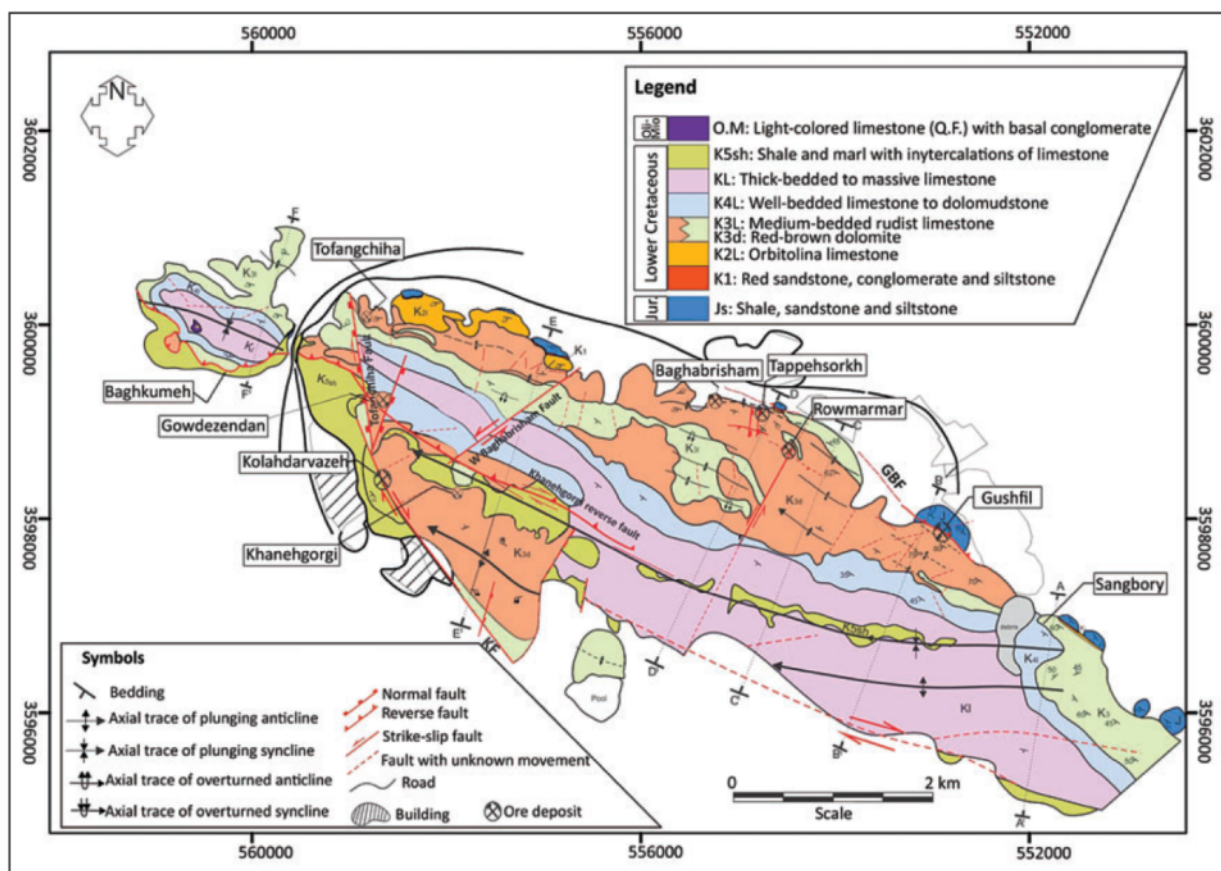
560000 556000 552000

N

3602000 3602000

3600000 3600000

3598000 3598000

3596000 3596000

Legend

Ol-Mio | O.M: Light-colored limestone (Q.F.) with basal conglomerate

Lower Cretaceous | K5sh: Shale and marl with inytercalations of limestone
KL: Thick-bedded to massive limestone
K4L: Well-bedded limestone to dolomudstone
K3L: Medium-bedded rudist limestone
K3d: Red-brown dolomite
K2L: Orbitolina limestone
K1: Red sandstone, conglomerate and siltstone

Jur. | Js: Shale, sandstone and siltstone

F
K3l
Tofangchiha
K2l
E
K1
K4l
Kl
F'
Baghkumeh
K5sh
Gowdezendan
Tofangchiha Fault
Baghabrisham Fault
Baghabrisham
Tappehsorkh
D
C
Rowmarmar
K3l
K3d
GBF
B
Kolahdarvazeh
Khanehgorgi reverse fault
Gushfil
Khanehgorgi
K3d
Sangbory
A
E'
KF
D'
C'
K5sh
K4l
Kl
K3
B'
A'
Pool

Symbols
Bedding
Axial trace of plunging anticline
Axial trace of plunging syncline
Axial trace of overturned anticline
Axial trace of overturned syncline
Normal fault
Reverse fault
Strike-slip fault
Fault with unknown movement
Road
Building
Ore deposit

0 2 km
Scale

560000 556000 552000